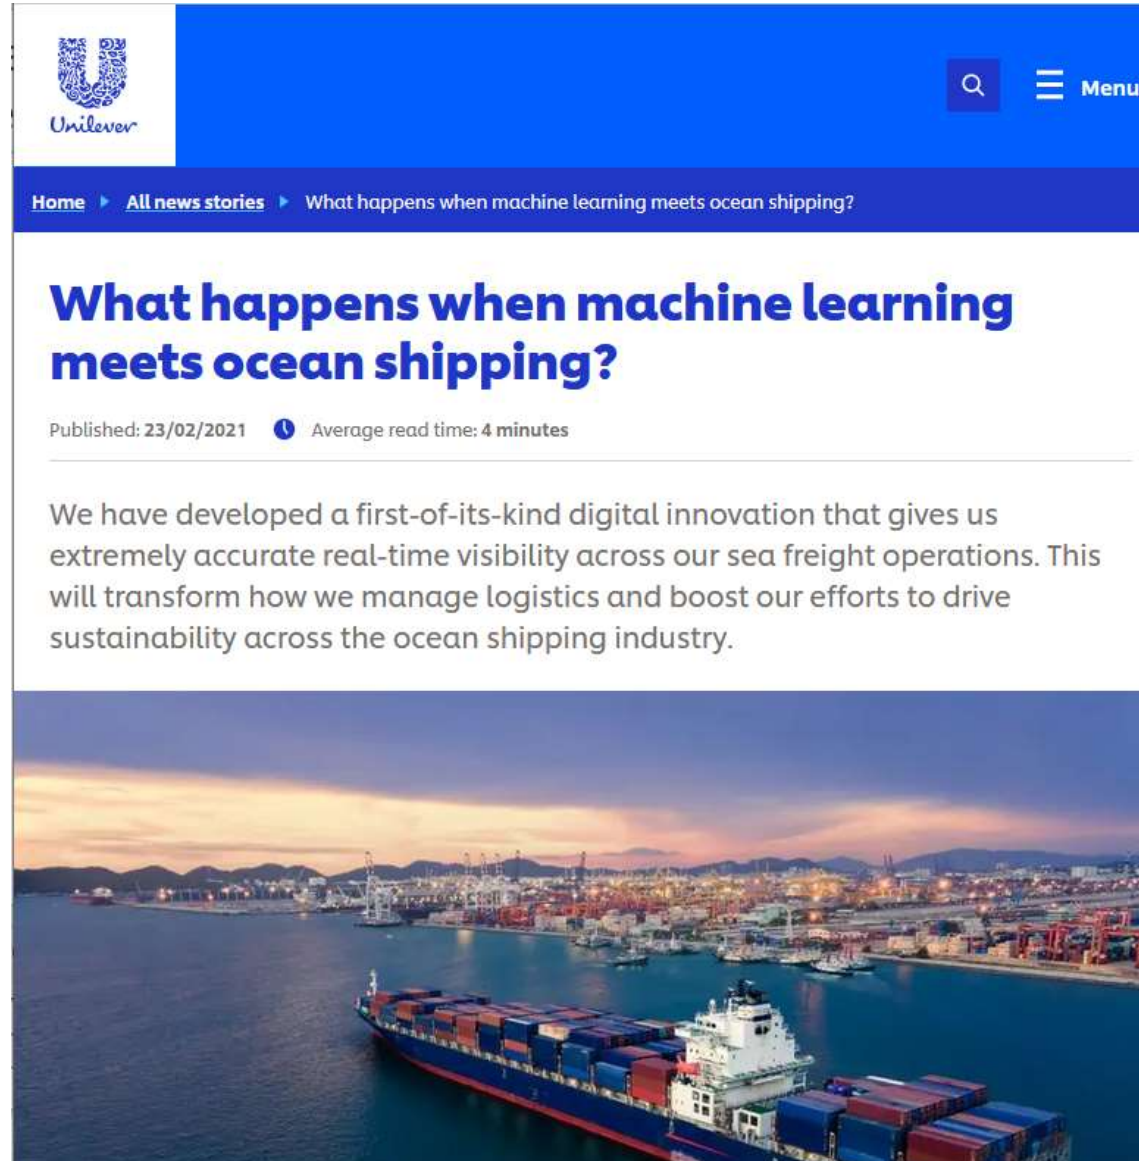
Unilever

Menu

Home ▸ All news stories ▸ What happens when machine learning meets ocean shipping?

What happens when machine learning meets ocean shipping?

Published: 23/02/2021 Average read time: 4 minutes

We have developed a first-of-its-kind digital innovation that gives us extremely accurate real-time visibility across our sea freight operations. This will transform how we manage logistics and boost our efforts to drive sustainability across the ocean shipping industry.